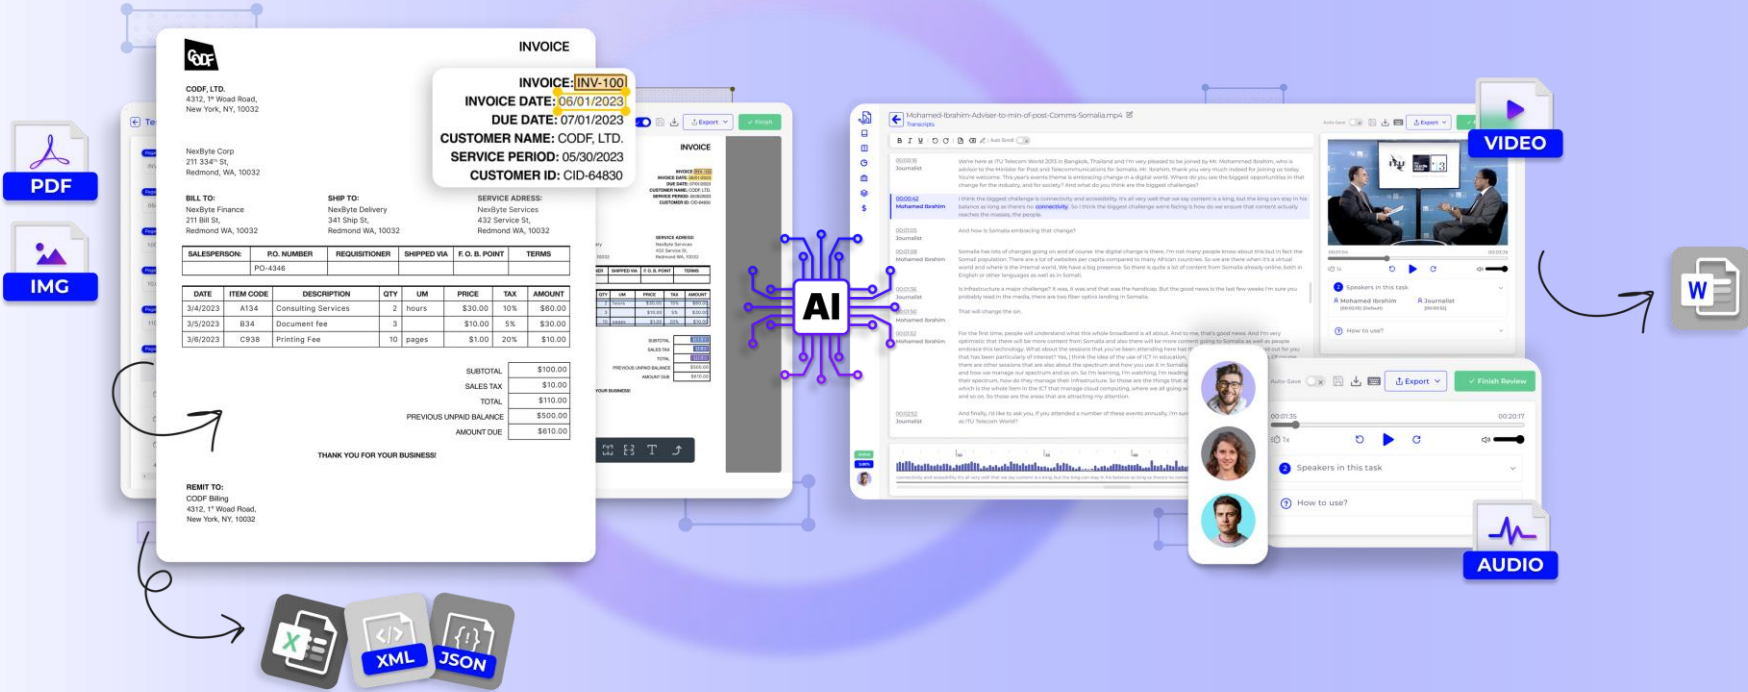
PDF

IMG

CODF

INVOICE

CODF, LTD.
4312, 1st Woad Road,
New York, NY, 10032

NexByte Corp
211 334th St,
Redmond, WA, 10032

INVOICE: INV-100
INVOICE DATE: 06/01/2023
DUE DATE: 07/01/2023
CUSTOMER NAME: CODF, LTD.
SERVICE PERIOD: 05/30/2023
CUSTOMER ID: CID-64830

BILL TO:
NexByte Finance
211 Bill St,
Redmond WA, 10032

SHIP TO:
NexByte Delivery
341 Ship St,
Redmond WA, 10032

SERVICE ADRESS:
NexByte Services
432 Service St,
Redmond WA, 10032

| SALESPERSON: | P.O. NUMBER | REQUISITIONER | SHIPPED VIA | F. O. B. POINT | TERMS |
|---|---|---|---|---|---|
| | PO-4346 | | | | |

| DATE | ITEM CODE | DESCRIPTION | QTY | UM | PRICE | TAX | AMOUNT |
|---|---|---|---|---|---|---|---|
| 3/4/2023 | A134 | Consulting Services | 2 | hours | $30.00 | 10% | $60.00 |
| 3/5/2023 | B34 | Document fee | 3 | | $10.00 | 5% | $30.00 |
| 3/6/2023 | C938 | Printing Fee | 10 | pages | $1.00 | 20% | $10.00 |

| SUBTOTAL | $100.00 |
|---|---|
| SALES TAX | $10.00 |
| TOTAL | $110.00 |
| PREVIOUS UNPAID BALANCE | $500.00 |
| AMOUNT DUE | $610.00 |

THANK YOU FOR YOUR BUSINESS!

REMIT TO:
CODF Billing
4312, 1st Woad Road,
New York, NY, 10032

Export
Finish

AI

Mohamed-Ibrahim-Adviser-to-min-of-post-Comms-Somalia.mp4
Transcripts

Journalist
Mohamed Ibrahim

Auto Save
Export
Finish Review

Speakers in this task
Mohamed Ibrahim
Journalist
How to use?

VIDEO

AUDIO

XML

JSON